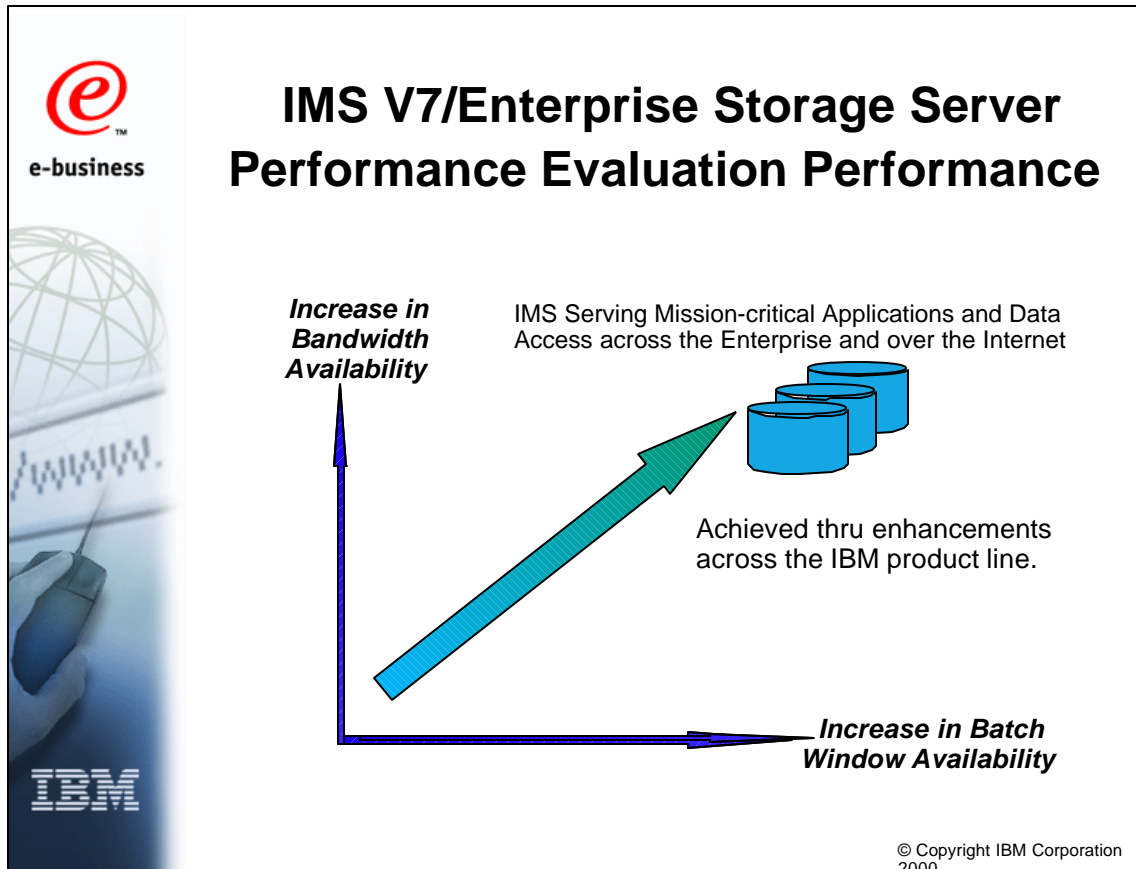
e-business

IMS V7/Enterprise Storage Server Performance Evaluation Performance

Increase in Bandwidth Availability

IMS Serving Mission-critical Applications and Data Access across the Enterprise and over the Internet

Achieved thru enhancements across the IBM product line.

Increase in Batch Window Availability

IBM

© Copyright IBM Corporation 2000